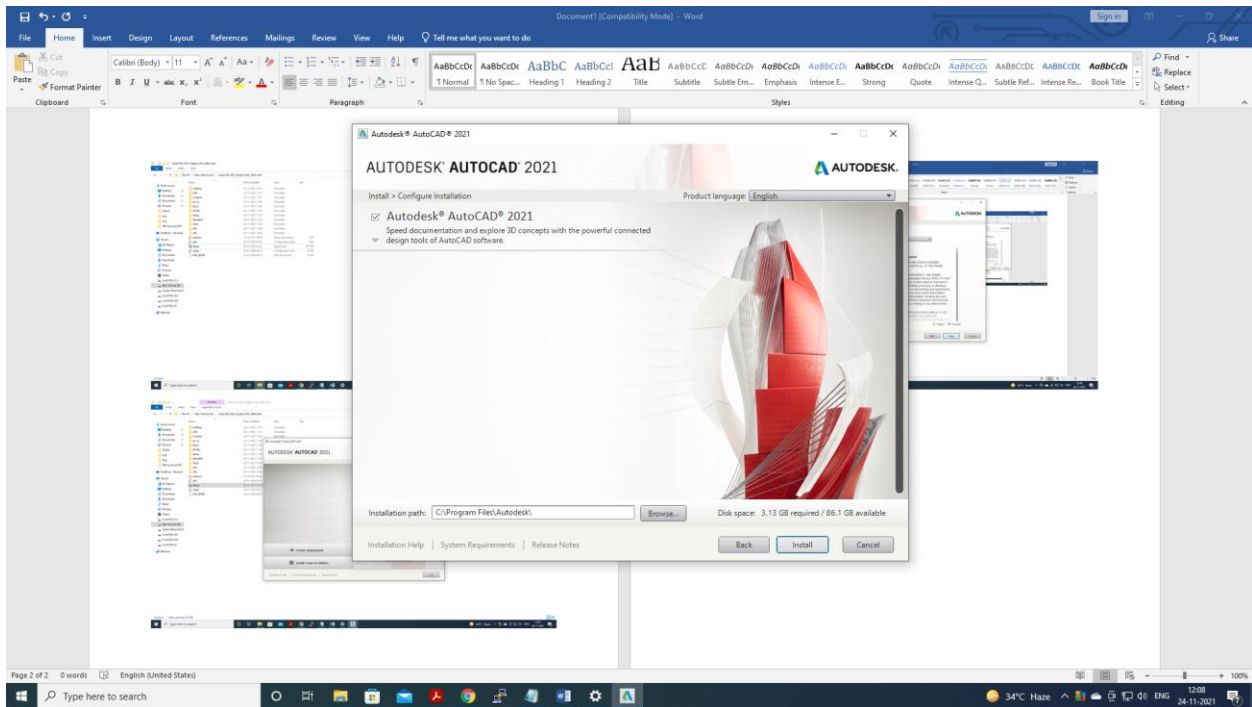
Document1 [Compatibility Mode] - Word

Sign in

File Home Insert Design Layout References Mailings Review View Help Tell me what you want to do

Share

Cut
Copy
Paste
Format Painter
Clipboard

Calibri (Body) 11
Font

Paragraph

AaBbCcDc ¶ Normal
AaBbCcDc ¶ No Spac...
AaBbC Heading 1
AaBbCcI Heading 2
AaB Title
AaBbCcC Subtitle
AaBbCcDc Subtle Em...
AaBbCcDc Emphasis
AaBbCcDc Intense E...
AaBbCcDc Strong
AaBbCcDc Quote
AaBbCcDc Intense Q...
AABBCCDC Subtle Ref...
AABBCCDC Intense Re...
AaBbCcDc Book Title
Styles

Find
Replace
Select
Editing

Autodesk® AutoCAD® 2021

AUTODESK AUTOCAD 2021

AUTODESK.

Install > Configure Installation

Product language: English

Autodesk® AutoCAD® 2021
Speed documentation and explore 3D concepts with the powerful connected design tools of AutoCAD software.

Installation path: C:\Program Files\Autodesk\

Browse...

Disk space: 3.13 GB required / 86.1 GB available

Installation Help | System Requirements | Release Notes

Back

Install

Cancel

AUTODESK AUTOCAD 2021

Page 2 of 2 0 words English (United States)

+ 100%

Type here to search

34°C Haze ENG 12:08 24-11-2021